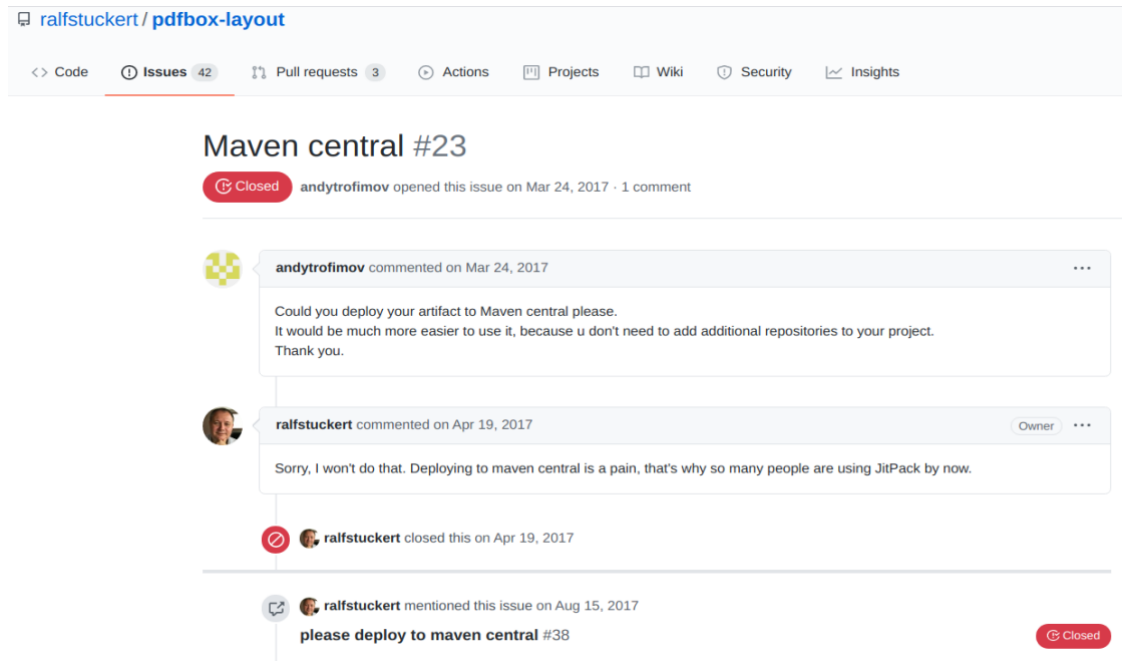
ralfstuckert / pdfbox-layout

<> Code Issues 42 Pull requests 3 Actions Projects Wiki Security Insights

Maven central #23

Closed andytrofimov opened this issue on Mar 24, 2017 · 1 comment

andytrofimov commented on Mar 24, 2017 ···

Could you deploy your artifact to Maven central please.
It would be much more easier to use it, because u don't need to add additional repositories to your project.
Thank you.

ralfstuckert commented on Apr 19, 2017 Owner ···

Sorry, I won't do that. Deploying to maven central is a pain, that's why so many people are using JitPack by now.

ralfstuckert closed this on Apr 19, 2017

ralfstuckert mentioned this issue on Aug 15, 2017

please deploy to maven central #38 Closed